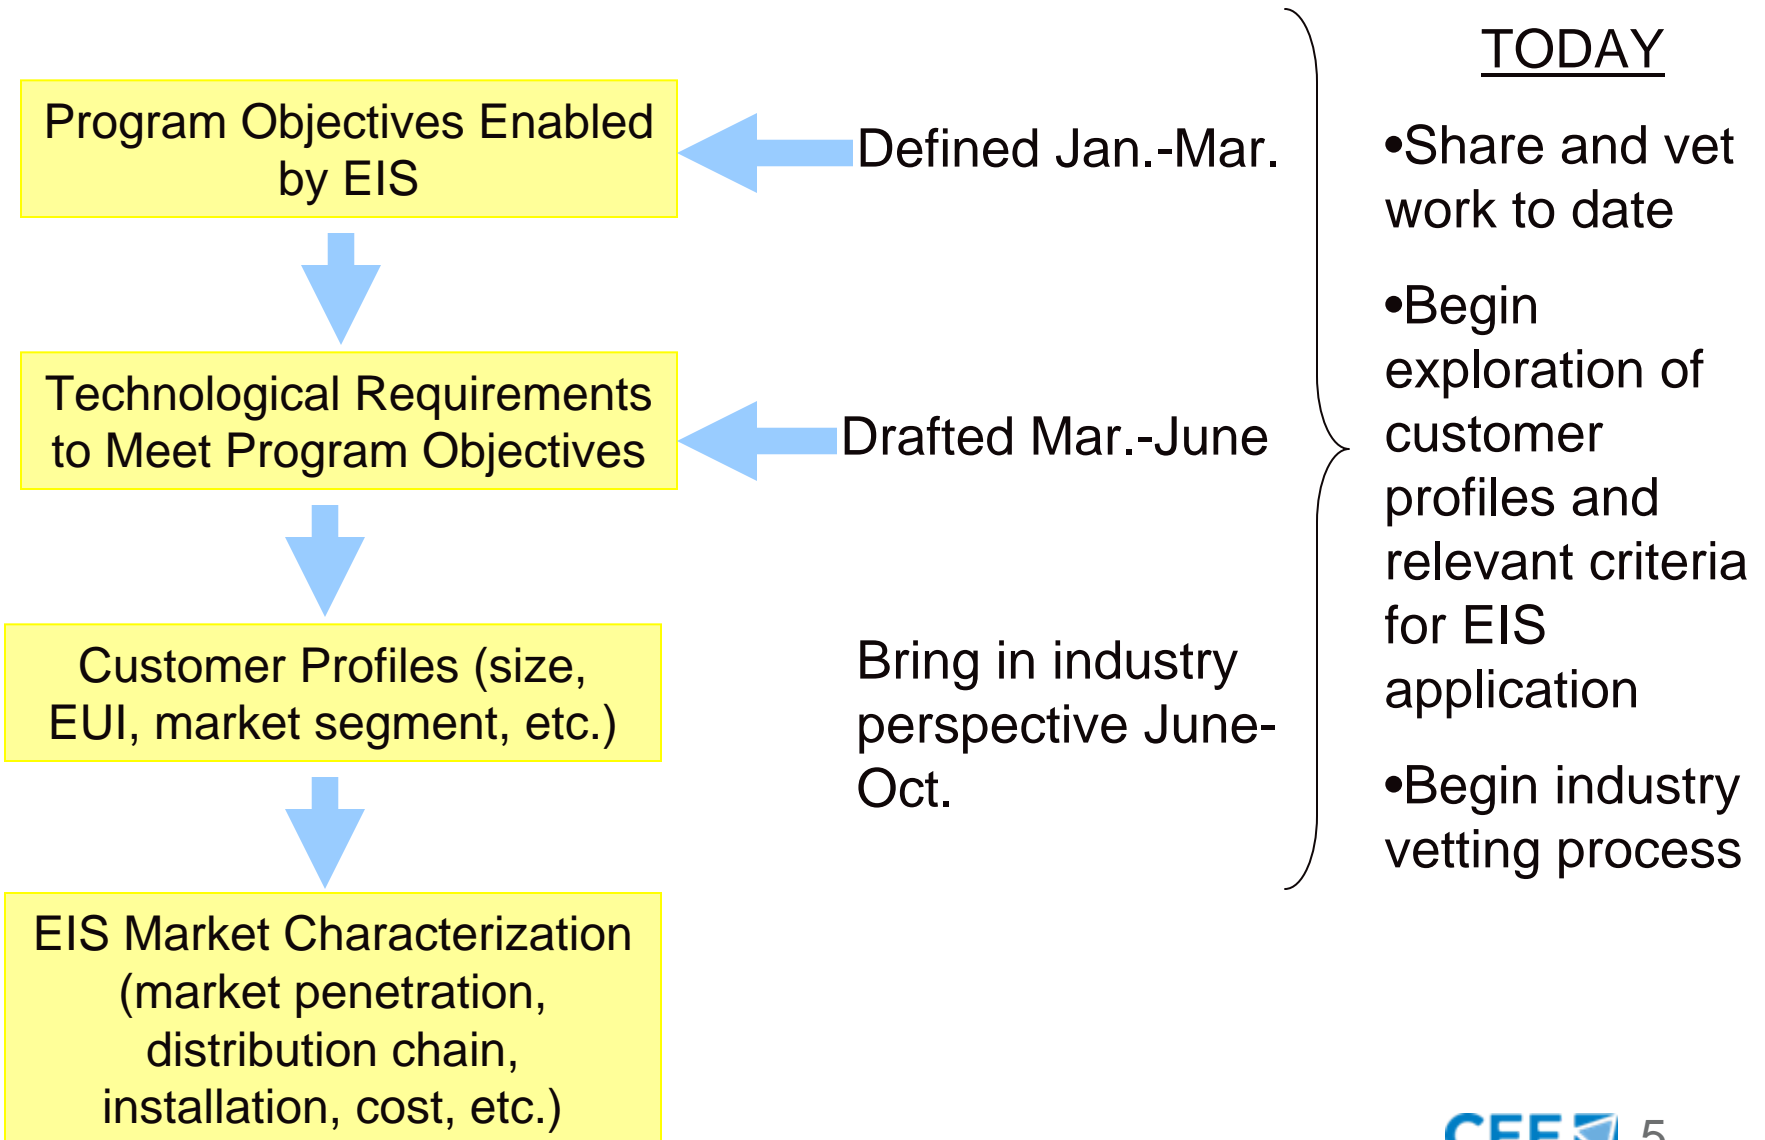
Program Objectives Enabled by EIS

Technological Requirements to Meet Program Objectives

Customer Profiles (size, EUI, market segment, etc.)

EIS Market Characterization (market penetration, distribution chain, installation, cost, etc.)

Defined Jan.-Mar.

Drafted Mar.-June

Bring in industry perspective June-Oct.

TODAY

•Share and vet work to date

•Begin exploration of customer profiles and relevant criteria for EIS application

•Begin industry vetting process

CEE

5